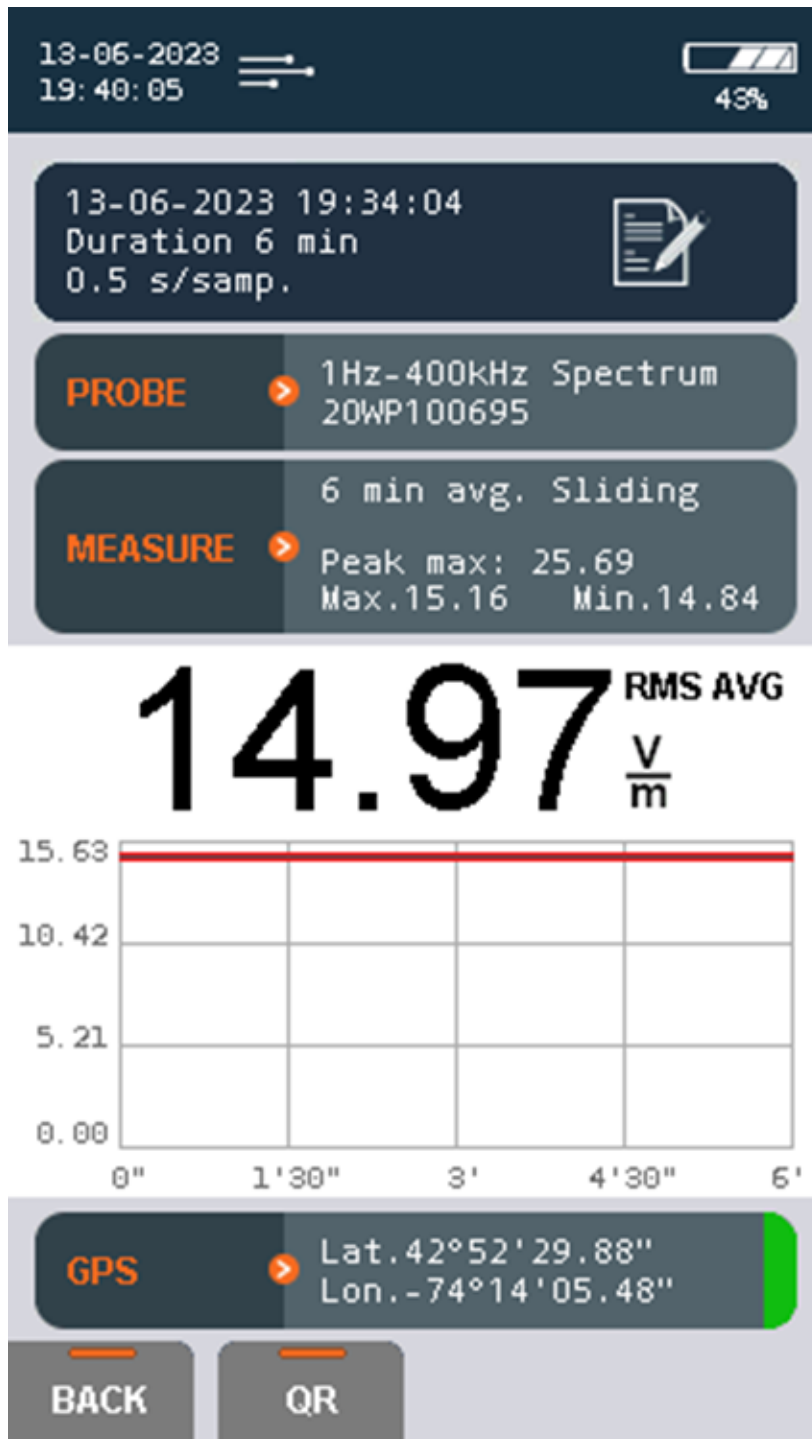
13-06-2023
19:40:05

43%

13-06-2023 19:34:04
Duration 6 min
0.5 s/samp.

PROBE
1Hz-400kHz Spectrum
20WP100695

MEASURE
6 min avg. Sliding
Peak max: 25.69
Max.15.16 Min.14.84

14.97 RMS AVG $\frac{V}{m}$

15.63
10.42
5.21
0.00
0" 1'30" 3' 4'30" 6'

GPS
Lat.42°52'29.88"
Lon.-74°14'05.48"

BACK
QR